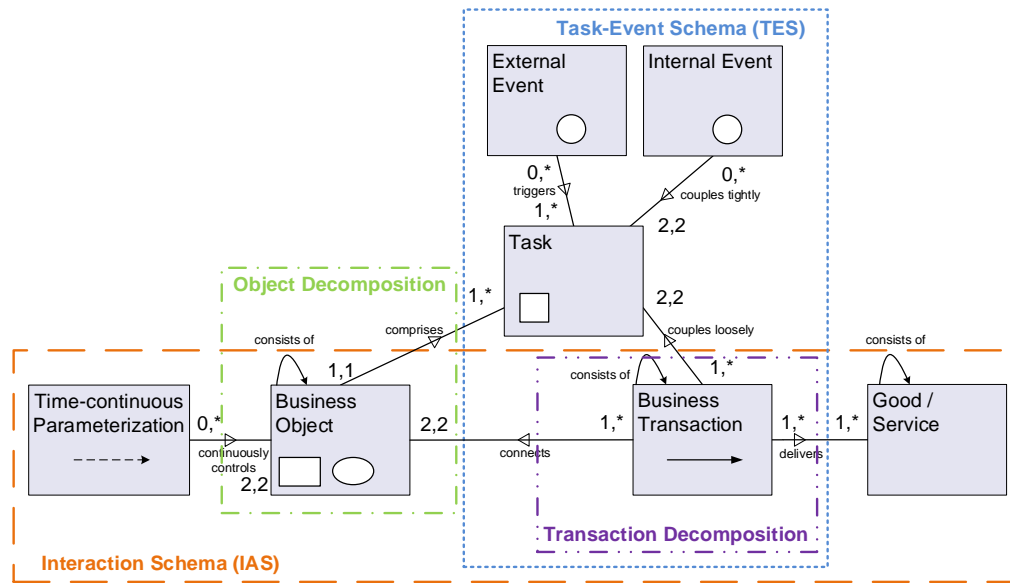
Task-Event Schema (TES)

External Event

Internal Event

0,*
triggers
1,*

0,*
couples tightly

2,2

Task

Object Decomposition

1,*

2,2

comprises

couples loosely

consists of

consists of

consists of

1,1

1,*

Time-continuous Parameterization

0,*

continuously controls

2,2

Business Object

2,2

connects

1,*

Business Transaction

1,*

delivers

1,*

Good / Service

Transaction Decomposition

Interaction Schema (IAS)